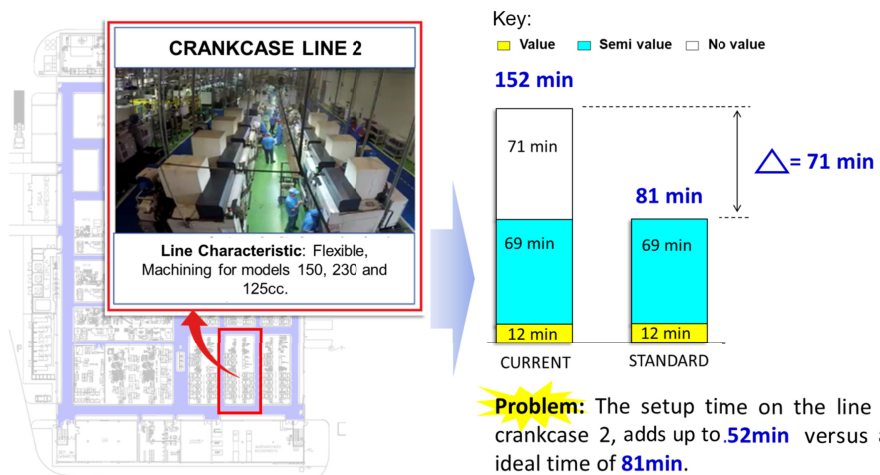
CRANKCASE LINE 2

Line Characteristic: Flexible, Machining for models 150, 230 and 125cc.

Key:
Value Semi value No value

152 min

71 min

69 min

12 min

CURRENT

$\triangle$ = 71 min

81 min

69 min

12 min

STANDARD

Problem: The setup time on the line crankcase 2, adds up to.52min versus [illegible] ideal time of 81min.